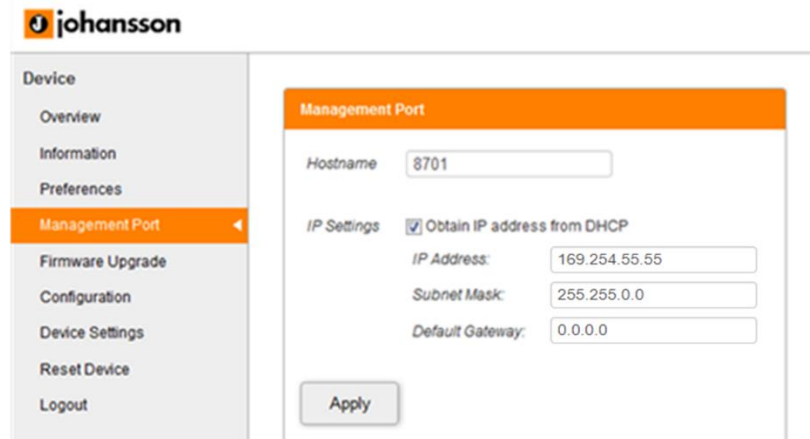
J johansson

Device

Overview

Information

Preferences

Management Port

Firmware Upgrade

Configuration

Device Settings

Reset Device

Logout

Management Port

Hostname 8701

IP Settings Obtain IP address from DHCP

IP Address: 169.254.55.55

Subnet Mask: 255.255.0.0

Default Gateway: 0.0.0.0

Apply